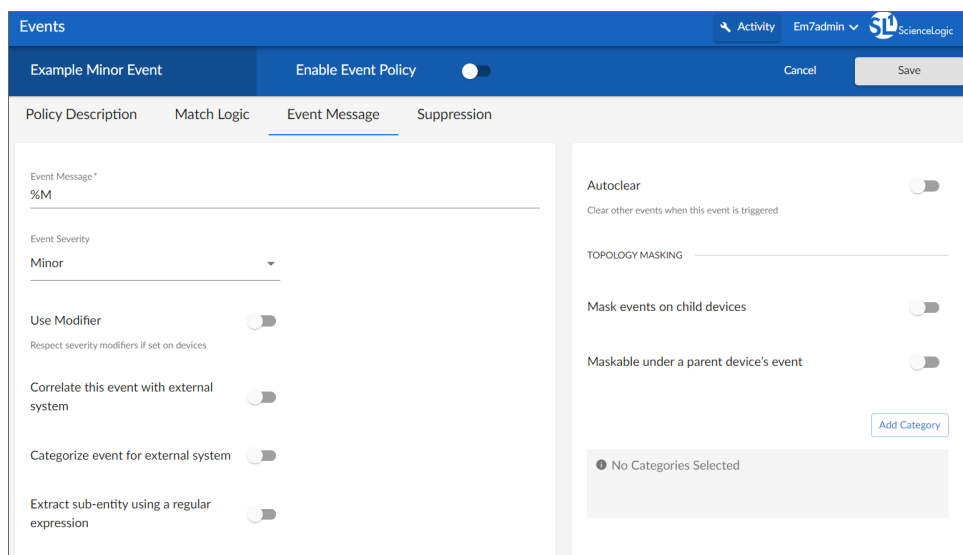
Events

Activity Em7admin ScienceLogic

Example Minor Event

Enable Event Policy

Cancel Save

Policy Description Match Logic Event Message Suppression

Event Message*
%M

Event Severity
Minor

Use Modifier
Respect severity modifiers if set on devices

Correlate this event with external system

Categorize event for external system

Extract sub-entity using a regular expression

Autoclear
Clear other events when this event is triggered

TOPOLOGY MASKING

Mask events on child devices

Maskable under a parent device's event

Add Category

No Categories Selected